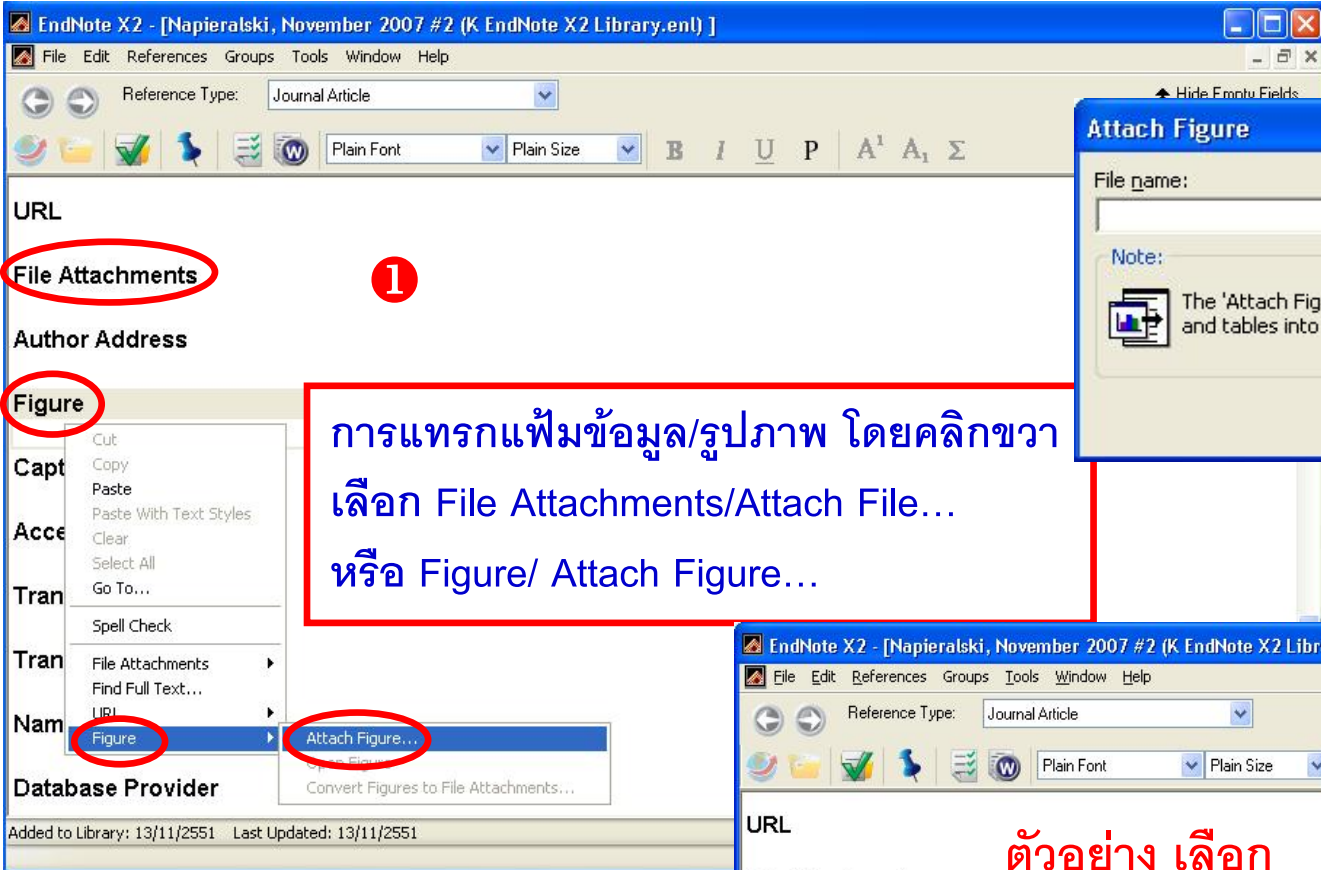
EndNote X2 - [Napieralski, November 2007 #2 (K EndNote X2 Library.enl) ]

File Edit References Groups Tools Window Help

Reference Type: Journal Article

Hide Empty Fields

Plain Font Plain Size B I U P $A^1$ $A_1$ Σ

URL

File Attachments

❶

Author Address

Figure

Capt

Acce

Tran

Tran

Nam

Database Provider

Cut
Copy
Paste
Paste With Text Styles
Clear
Select All
Go To...
Spell Check
File Attachments
Find Full Text...
URL
Figure

Attach Figure...
Open Figure
Convert Figures to File Attachments...

Added to Library: 13/11/2551 Last Updated: 13/11/2551

Attach Figure

File name:

Note:

The 'Attach Fig and tables into

การแทรกแฟ้มข้อมูล/รูปภาพ โดยคลิกขวา
เลือก File Attachments/Attach File…
หรือ Figure/ Attach Figure…

EndNote X2 - [Napieralski, November 2007 #2 (K EndNote X2 Libr

File Edit References Groups Tools Window Help

Reference Type: Journal Article

Plain Font Plain Size

URL

ตัวอย่าง เลือก